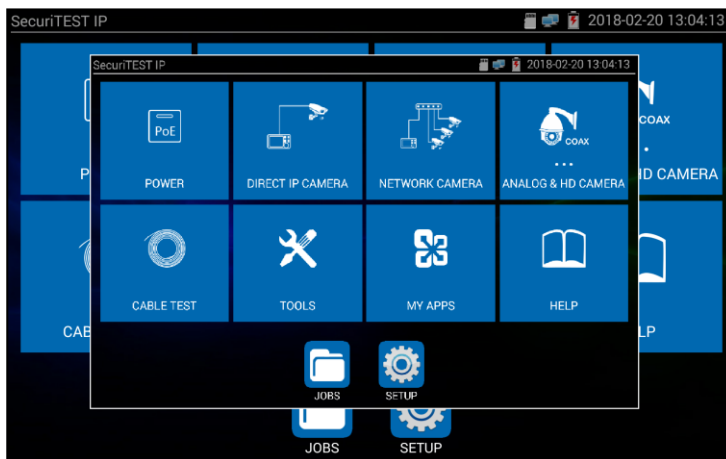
SecuriTEST IP
2018-02-20 13:04:13

SecuriTEST IP
2018-02-20 13:04:13

PoE
POWER

DIRECT IP CAMERA

NETWORK CAMERA

COAX
ANALOG & HD CAMERA

CABLE TEST

TOOLS

MY APPS

HELP

JOBS

SETUP

P
COAX
HD CAMERA
CAB
LP
JOBS
SETUP